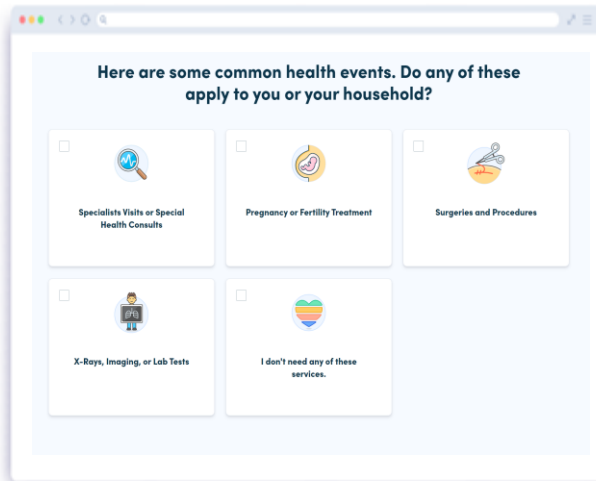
Here are some common health events. Do any of these apply to you or your household?

Specialists Visits or Special Health Consults

Pregnancy or Fertility Treatment

Surgeries and Procedures

X-Rays, Imaging, or Lab Tests

I don't need any of these services.